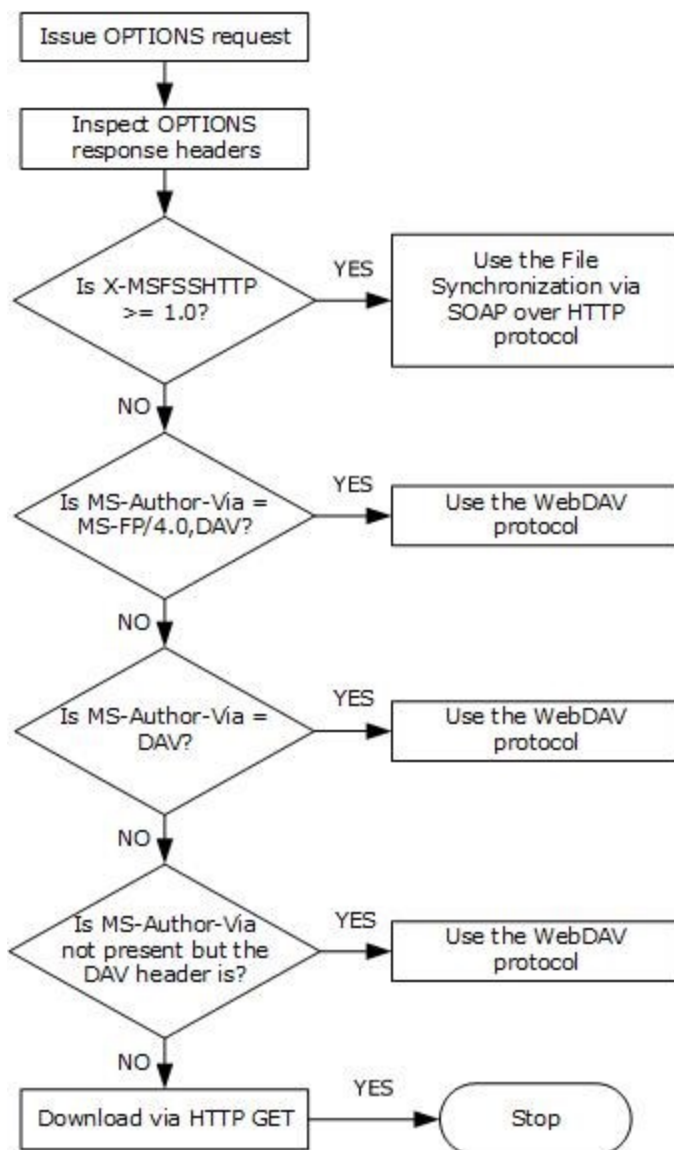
Issue OPTIONS request

Inspect OPTIONS response headers

Is X-MSFSSHTTP >= 1.0?

YES

Use the File Synchronization via SOAP over HTTP protocol

NO

Is MS-Author-Via = MS-FP/4.0,DAV?

YES

Use the WebDAV protocol

NO

Is MS-Author-Via = DAV?

YES

Use the WebDAV protocol

NO

Is MS-Author-Via not present but the DAV header is?

YES

Use the WebDAV protocol

NO

Download via HTTP GET

YES

Stop